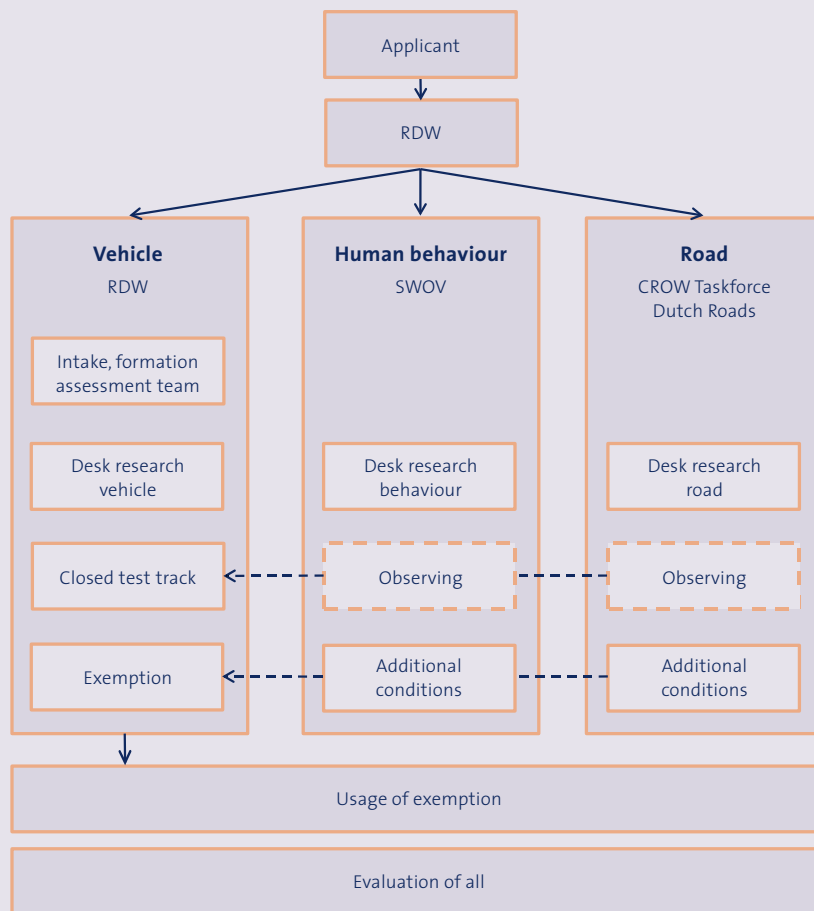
Applicant

RDW

**Vehicle**
RDW

Intake, formation assessment team

Desk research vehicle

Closed test track

Exemption

**Human behaviour**
SWOV

Desk research behaviour

Observing

Additional conditions

**Road**
CROW Taskforce Dutch Roads

Desk research road

Observing

Additional conditions

Usage of exemption

Evaluation of all